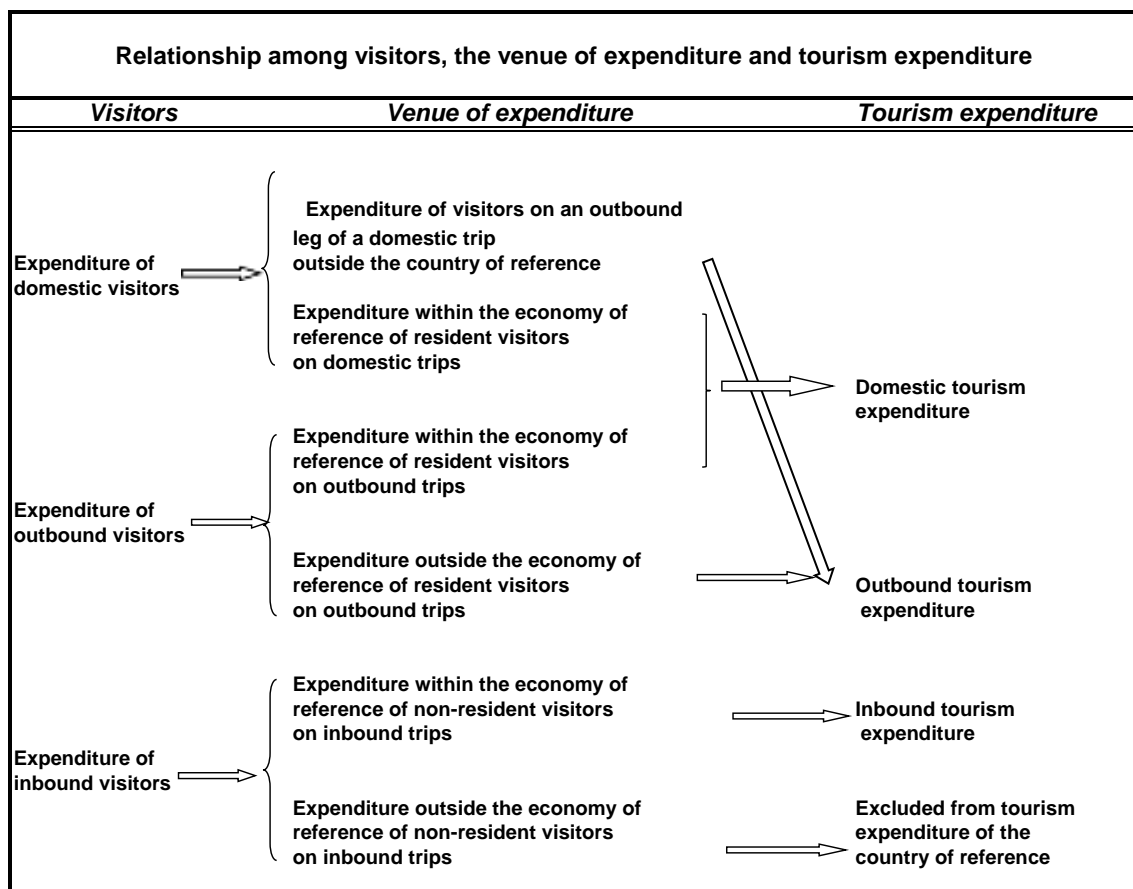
Relationship among visitors, the venue of expenditure and tourism expenditure

| Visitors | Venue of expenditure | Tourism expenditure |
|---|---|---|

Expenditure of domestic visitors

Expenditure of visitors on an outbound leg of a domestic trip outside the country of reference

Expenditure within the economy of reference of resident visitors on domestic trips

Domestic tourism expenditure

Expenditure of outbound visitors

Expenditure within the economy of reference of resident visitors on outbound trips

Expenditure outside the economy of reference of resident visitors on outbound trips

Outbound tourism expenditure

Expenditure of inbound visitors

Expenditure within the economy of reference of non-resident visitors on inbound trips

Inbound tourism expenditure

Expenditure outside the economy of reference of non-resident visitors on inbound trips

Excluded from tourism expenditure of the country of reference